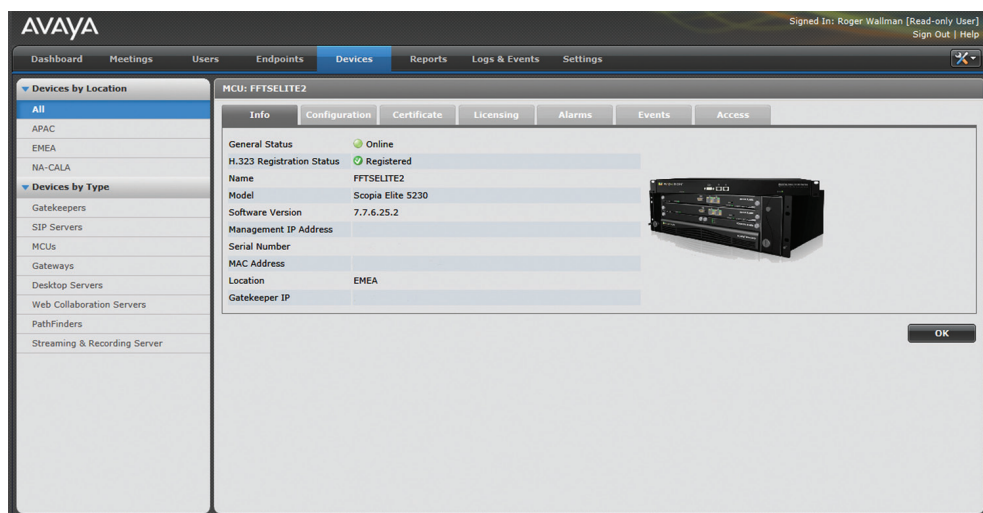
AVAYA

Signed In: Roger Wallman [Read-only User]
Sign Out | Help

Dashboard Meetings Users Endpoints Devices Reports Logs & Events Settings

▼ Devices by Location
All
APAC
EMEA
NA-CALA
▼ Devices by Type
Gatekeepers
SIP Servers
MCUs
Gateways
Desktop Servers
Web Collaboration Servers
PathFinders
Streaming & Recording Server

MCU: FFTSELITE2

Info Configuration Certificate Licensing Alarms Events Access

| | |
|---|---|
| General Status | Online |
| H.323 Registration Status | Registered |
| Name | FFTSELITE2 |
| Model | Scopia Elite 5230 |
| Software Version | 7.7.6.25.2 |
| Management IP Address | |
| Serial Number | |
| MAC Address | |
| Location | EMEA |
| Gatekeeper IP | |

OK